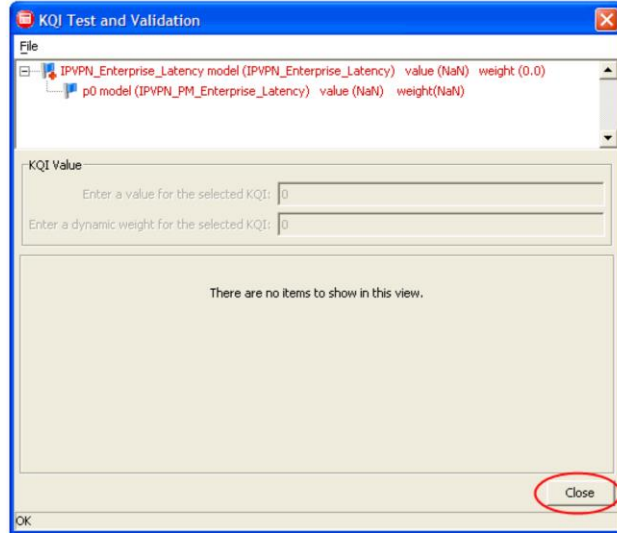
KQI Test and Validation

File

IPVPN_Enterprise_Latency model (IPVPN_Enterprise_Latency) value (NaN) weight (0.0)
p0 model (IPVPN_PM_Enterprise_Latency) value (NaN) weight(NaN)

KQI Value

Enter a value for the selected KQI: 0

Enter a dynamic weight for the selected KQI: 0

There are no items to show in this view.

Close

OK